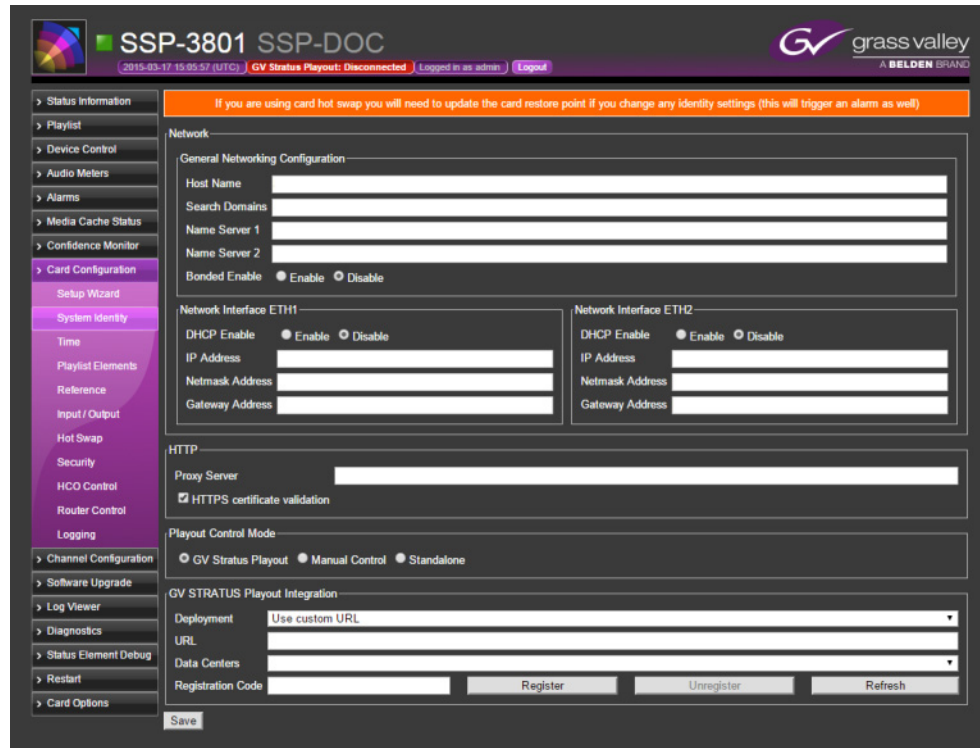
SSP-3801 SSP-DOC
2015-03-17 15:05:57 (UTC) GV Stratus Playout: Disconnected Logged in as admin Logout

grass valley
A BELDEN BRAND

> Status Information
> Playlist
> Device Control
> Audio Meters
> Alarms
> Media Cache Status
> Confidence Monitor
> Card Configuration
Setup Wizard
System Identity
Time
Playlist Elements
Reference
Input / Output
Hot Swap
Security
HCO Control
Router Control
Logging
> Channel Configuration
> Software Upgrade
> Log Viewer
> Diagnostics
> Status Element Debug
> Restart
> Card Options

If you are using card hot swap you will need to update the card restore point if you change any identity settings (this will trigger an alarm as well)

Network
General Networking Configuration
Host Name
Search Domains
Name Server 1
Name Server 2
Bonded Enable Enable Disable

Network Interface ETH1
DHCP Enable Enable Disable
IP Address
Netmask Address
Gateway Address

Network Interface ETH2
DHCP Enable Enable Disable
IP Address
Netmask Address
Gateway Address

HTTP
Proxy Server
HTTPS certificate validation

Playout Control Mode
GV Stratus Playout Manual Control Standalone

GV STRATUS Playout Integration
Deployment Use custom URL
URL
Data Centers
Registration Code Register Unregister Refresh

Save